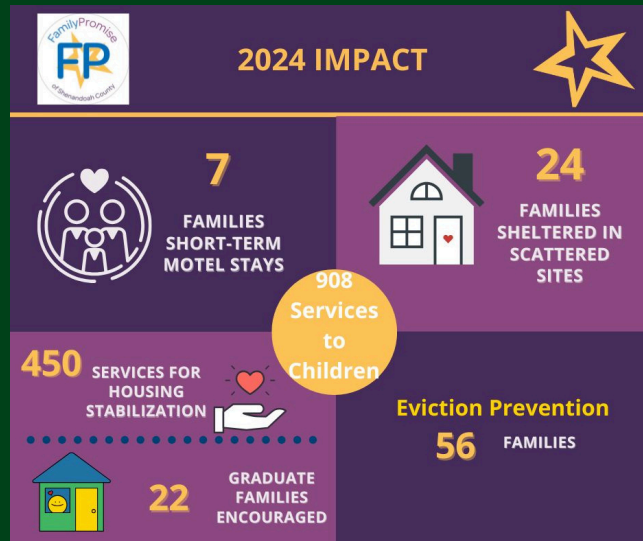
FamilyPromise
FP
of Shenandoah County

2024 IMPACT

7
FAMILIES SHORT-TERM MOTEL STAYS

24
FAMILIES SHELTERED IN SCATTERED SITES

908 Services to Children

450 SERVICES FOR HOUSING STABILIZATION

Eviction Prevention
56 FAMILIES

22 GRADUATE FAMILIES ENCOURAGED